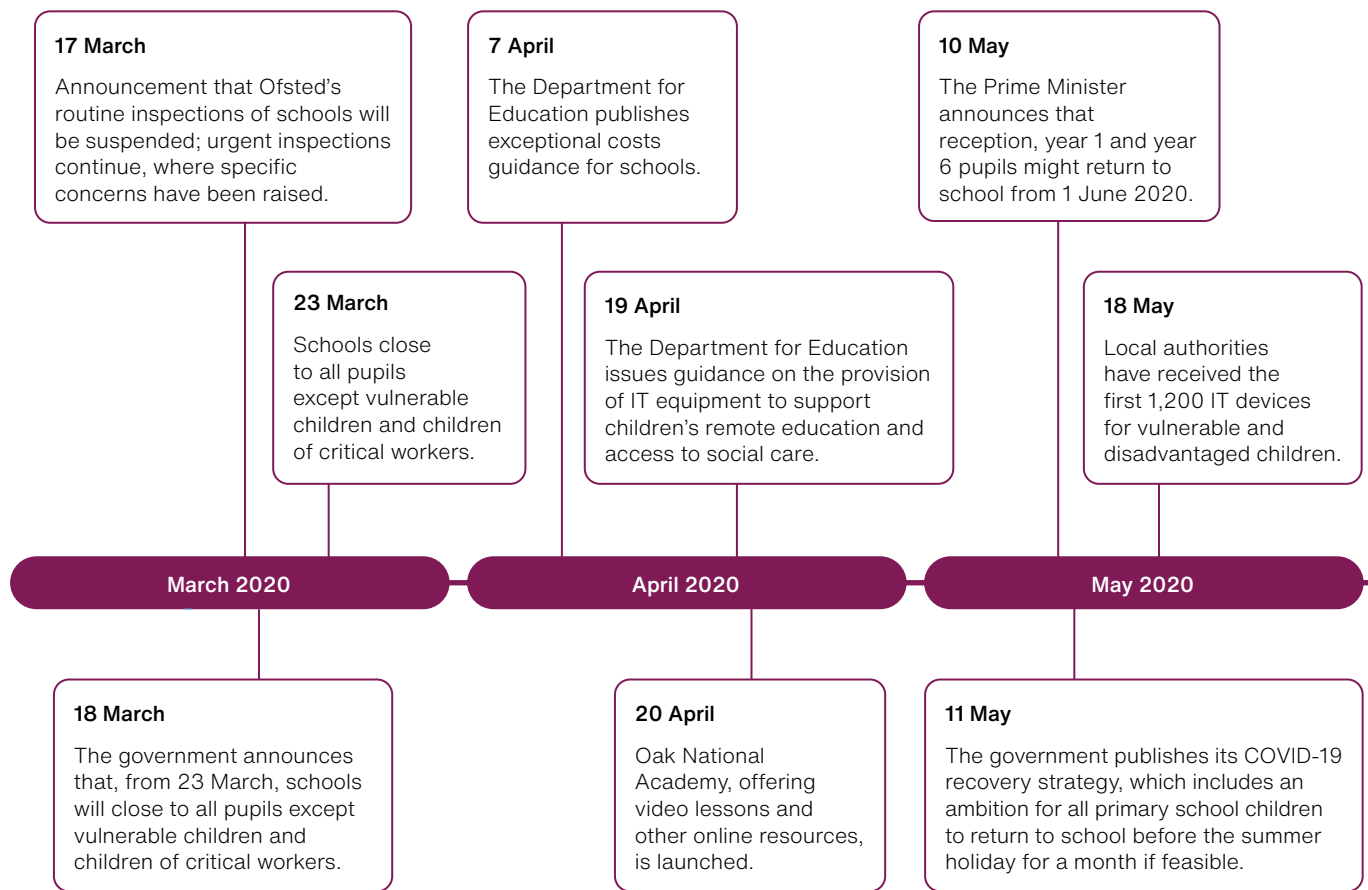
17 March

Announcement that Ofsted's routine inspections of schools will be suspended; urgent inspections continue, where specific concerns have been raised.

23 March

Schools close to all pupils except vulnerable children and children of critical workers.

7 April

The Department for Education publishes exceptional costs guidance for schools.

19 April

The Department for Education issues guidance on the provision of IT equipment to support children's remote education and access to social care.

10 May

The Prime Minister announces that reception, year 1 and year 6 pupils might return to school from 1 June 2020.

18 May

Local authorities have received the first 1,200 IT devices for vulnerable and disadvantaged children.

March 2020

April 2020

May 2020

18 March

The government announces that, from 23 March, schools will close to all pupils except vulnerable children and children of critical workers.

20 April

Oak National Academy, offering video lessons and other online resources, is launched.

11 May

The government publishes its COVID-19 recovery strategy, which includes an ambition for all primary school children to return to school before the summer holiday for a month if feasible.